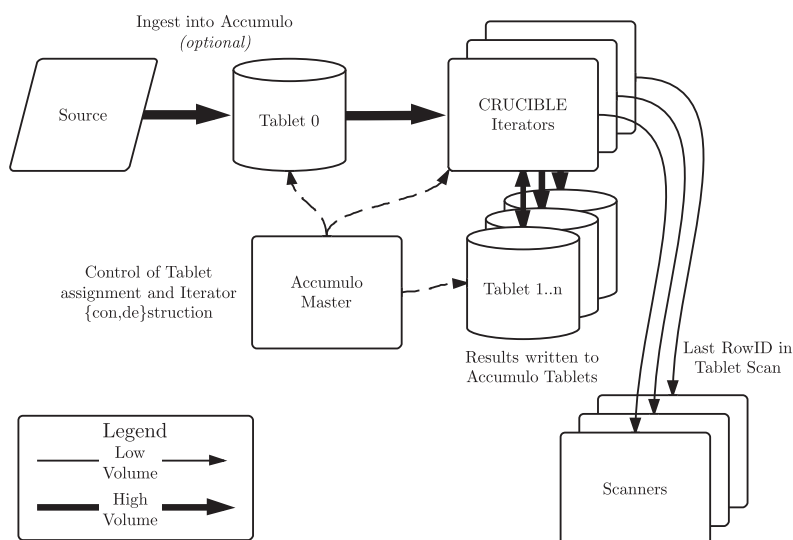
Ingest into Accumulo
(optional)

Source

Tablet 0

CRUCIBLE
Iterators

Control of Tablet assignment and Iterator {con,de}struction

Accumulo
Master

Tablet 1..n

Results written to Accumulo Tablets

Last RowID in Tablet Scan

Legend
Low Volume
High Volume

Scanners